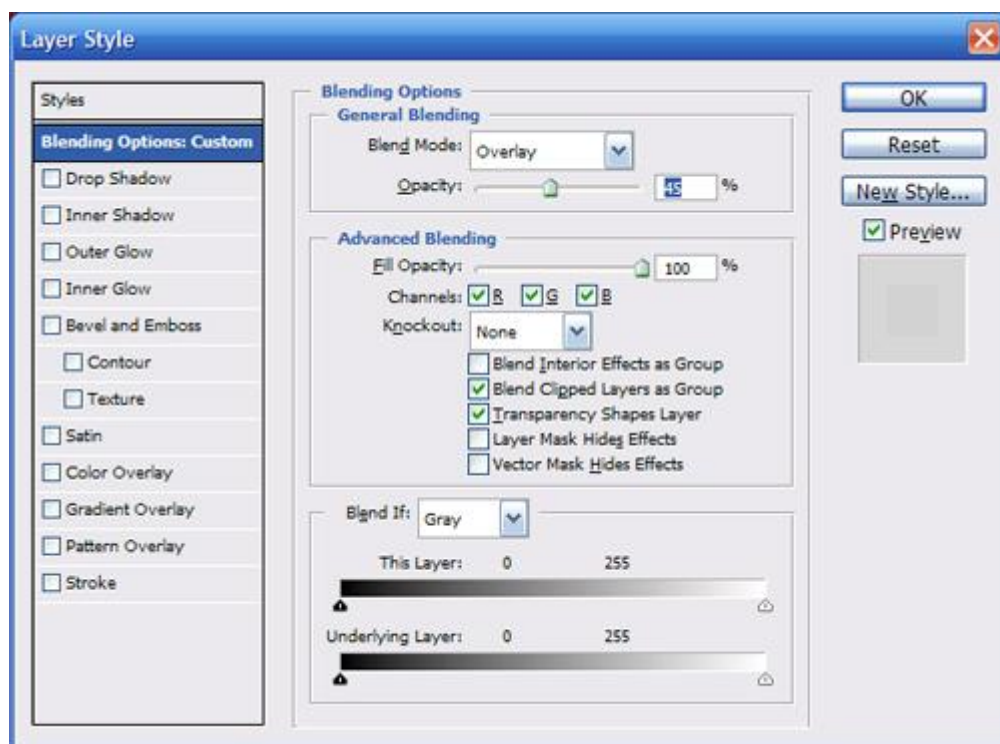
Layer Style

Styles
Blending Options: Custom
Drop Shadow
Inner Shadow
Outer Glow
Inner Glow
Bevel and Emboss
Contour
Texture
Satin
Color Overlay
Gradient Overlay
Pattern Overlay
Stroke

Blending Options
General Blending
Blend Mode: Overlay
Opacity: 45 %

Advanced Blending
Fill Opacity: 100 %
Channels: R G B
Knockout: None
Blend Interior Effects as Group
Blend Clipped Layers as Group
Transparency Shapes Layer
Layer Mask Hides Effects
Vector Mask Hides Effects

Blend If: Gray
This Layer: 0 255
Underlying Layer: 0 255

OK
Reset
New Style...
Preview